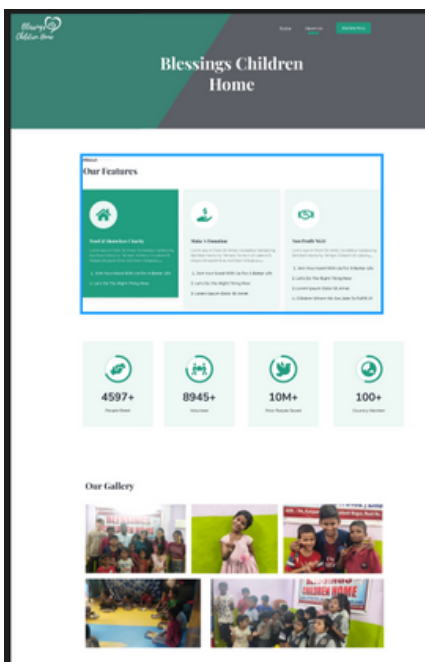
Blessings Children Home

Home About Us Donate Now

Blessings Children Home

About

Our Features

Food & Homeless Charity

1. Join Your Hand With Us For A Better Life
2. Let's Do The Right Thing Now

Make A Donation

1. Join Your Hand With Us For A Better Life
2. Let's Do The Right Thing Now
3. Lorem Ipsum Dolor Sit Amet

Non Profit NGO

1. Join Your Hand With Us For A Better Life
2. Let's Do The Right Thing Now
3. Lorem Ipsum Dolor Sit Amet
4. Children Whom We Are Able To Fulfill Al

4597+
People Fixed

8945+
Volunteer

10M+
Poor People Saved

100+
Country Member

Our Gallery

BLESSINGS CHILDREN HOME